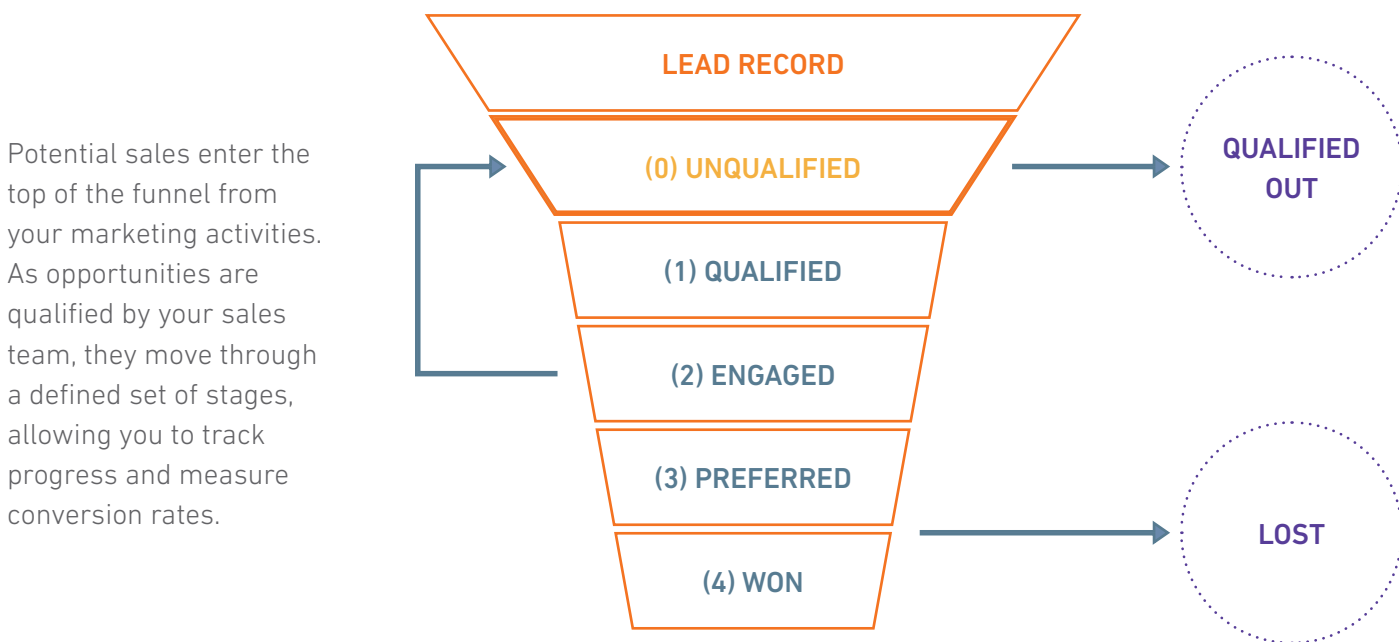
Potential sales enter the top of the funnel from your marketing activities. As opportunities are qualified by your sales team, they move through a defined set of stages, allowing you to track progress and measure conversion rates.

LEAD RECORD

(0) UNQUALIFIED

(1) QUALIFIED

(2) ENGAGED

(3) PREFERRED

(4) WON

QUALIFIED OUT

LOST